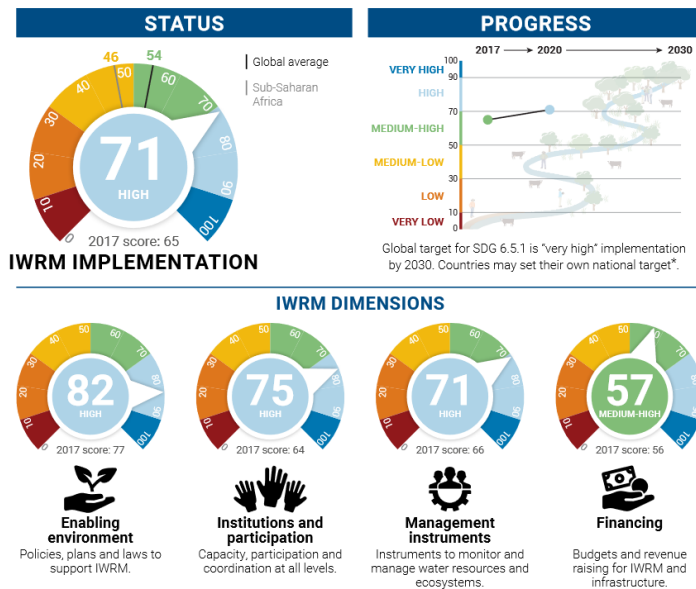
STATUS

46 54

Global average

Sub-Saharan Africa

0 10 20 30 40 50 60 70 80 90 100

71
HIGH

2017 score: 65

IWRM IMPLEMENTATION

PROGRESS

2017 → 2020 → 2030

VERY HIGH
HIGH
MEDIUM-HIGH
MEDIUM-LOW
LOW
VERY LOW

100
90
70
50
30
10
0

Global target for SDG 6.5.1 is "very high" implementation by 2030. Countries may set their own national target*.

IWRM DIMENSIONS

82
HIGH
2017 score: 77

Enabling environment
Policies, plans and laws to support IWRM.

75
HIGH
2017 score: 64

Institutions and participation
Capacity, participation and coordination at all levels.

71
HIGH
2017 score: 66

Management instruments
Instruments to monitor and manage water resources and ecosystems.

57
MEDIUM-HIGH
2017 score: 56

Financing
Budgets and revenue raising for IWRM and infrastructure.